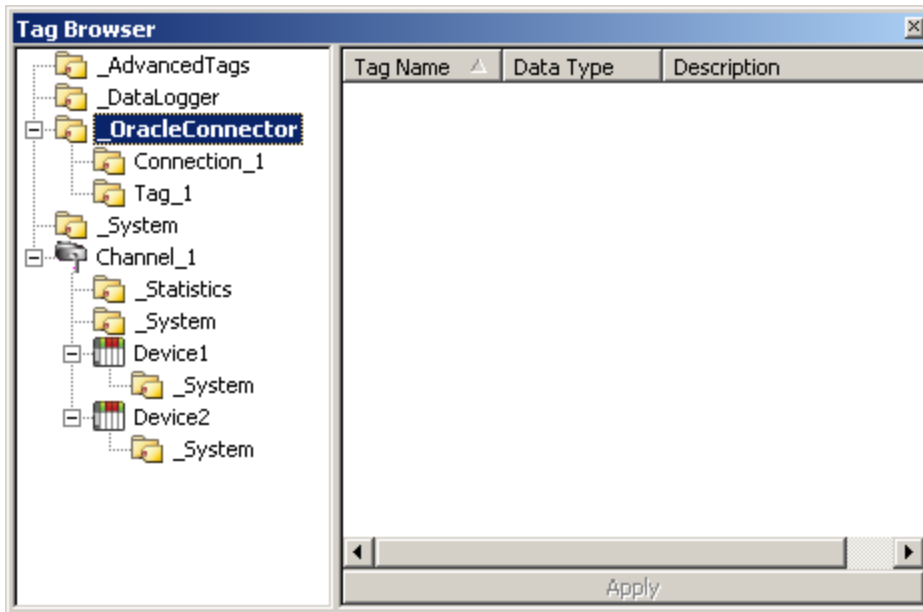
Tag Browser

_AdvancedTags
_DataLogger
_OracleConnector
Connection_1
Tag_1
_System
Channel_1
_Statistics
_System
Device1
_System
Device2
_System

| Tag Name | Data Type | Description |
|---|---|---|

Apply